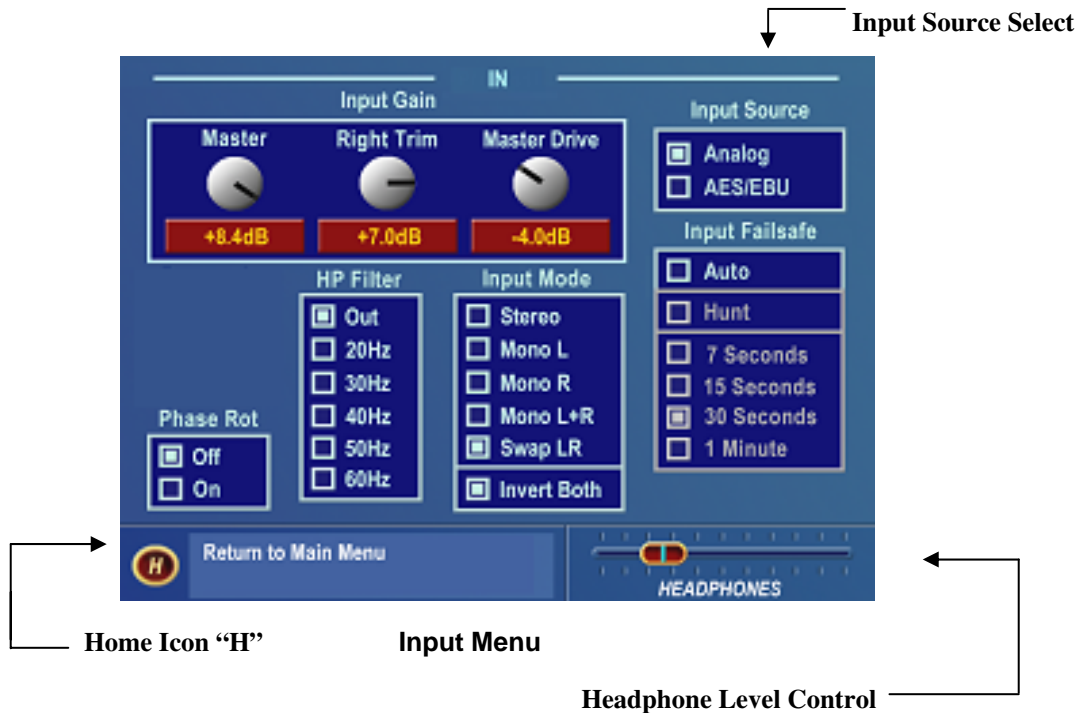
Input Source Select

IN

Input Gain

Master

Right Trim

Master Drive

+8.4dB

+7.0dB

-4.0dB

Input Source

Analog

AES/EBU

Input Failsafe

Auto

Hunt

7 Seconds

15 Seconds

30 Seconds

1 Minute

HP Filter

Out

20Hz

30Hz

40Hz

50Hz

60Hz

Input Mode

Stereo

Mono L

Mono R

Mono L+R

Swap LR

Invert Both

Phase Rot

Off

On

H

Return to Main Menu

HEADPHONES

Home Icon "H"

Input Menu

Headphone Level Control